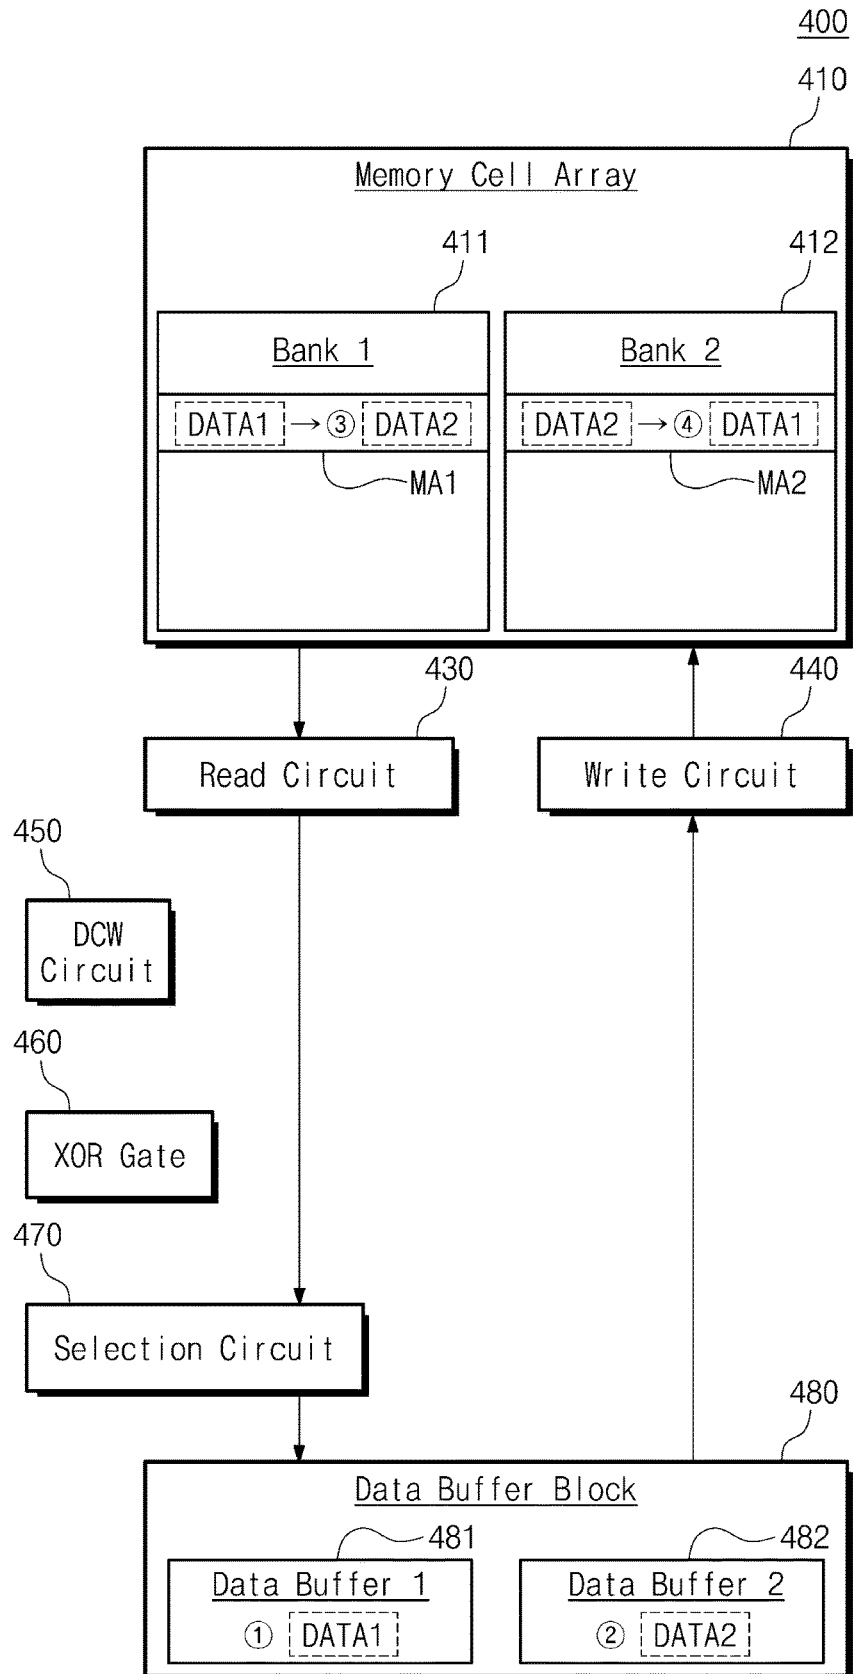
400

410

Memory Cell Array

411

412

Bank 1

Bank 2

DATA1 → ③ DATA2

DATA2 → ④ DATA1

MA1

MA2

430

440

Read Circuit

Write Circuit

450

DCW Circuit

460

XOR Gate

470

Selection Circuit

480

Data Buffer Block

481

482

Data Buffer 1

Data Buffer 2

① DATA1

② DATA2